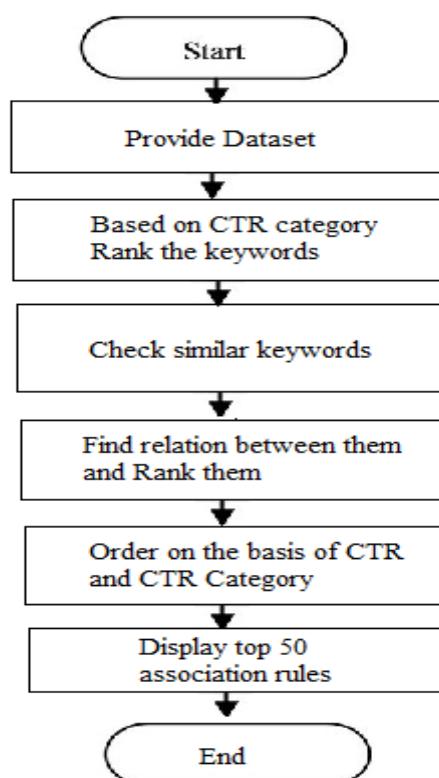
Start

Provide Dataset

Based on CTR category Rank the keywords

Check similar keywords

Find relation between them and Rank them

Order on the basis of CTR and CTR Category

Display top 50 association rules

End